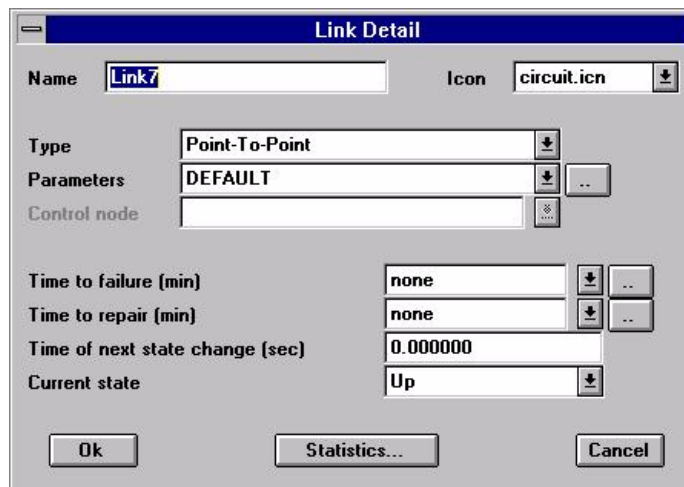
Link Detail

Name Link7

Icon circuit.icn

Type Point-To-Point

Parameters DEFAULT ..

Control node

Time to failure (min) none ..

Time to repair (min) none ..

Time of next state change (sec) 0.000000

Current state Up

Ok

Statistics...

Cancel